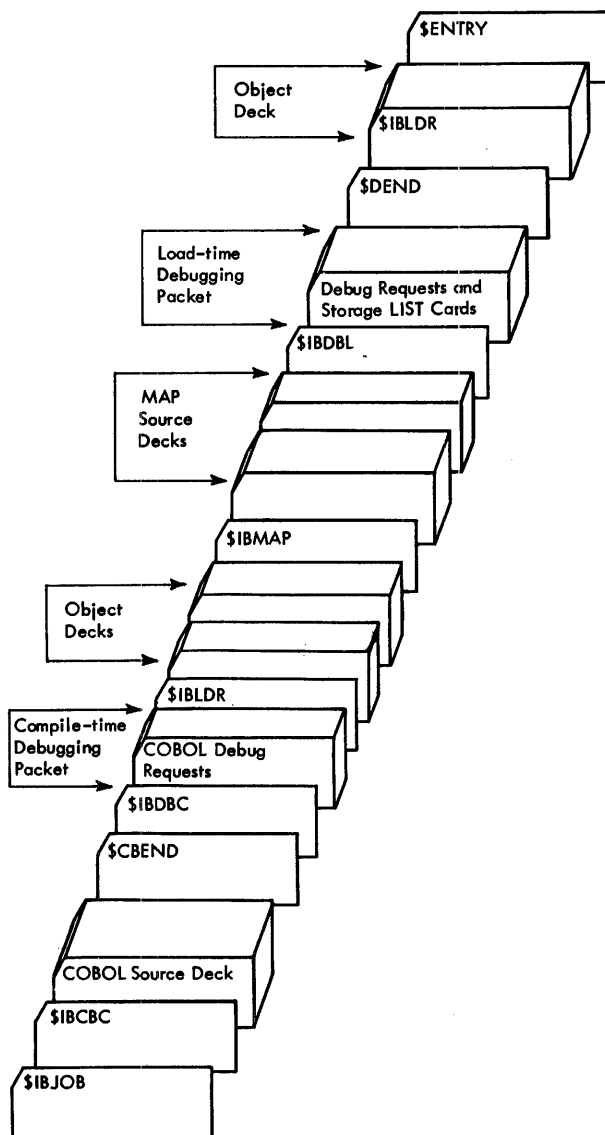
$ENTRY

Object Deck

$IBLDR

$DEND

Load-time Debugging Packet

Debug Requests and Storage LIST Cards

$IBDBL

MAP Source Decks

$IBMAP

Object Decks

$IBLDR

Compile-time Debugging Packet

COBOL Debug Requests

$IBDBC

$CBEND

COBOL Source Deck

$IBCBC

$IBJOB